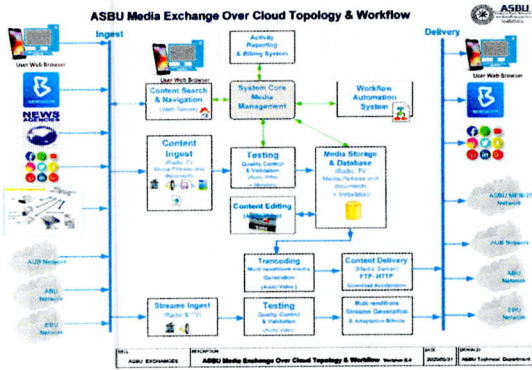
ASBU Media Exchange Over Cloud Topology & Workflow

ASBU

Ingest

Delivery

User Web Browser

User Web Browser

User Web Browser

NEWS AGENCIES

Activity Reporting & Billing System

Content Search & Navigation (Web Server)

System Core Media Management

Workflow Automation System

Content Ingest (Radio, TV Media Pictures and Documents)

Testing Quality Control & Validation (Audio Video) + Metadata

Media Storage & Database (Radio, TV Media Pictures and Documents + Metadata)

Content Editing

ASBU MENOS Network

AUB Network

ABU Network

EBU Network

AUB Network

ABU Network

EBU Network

Transcoding Multi renditions media Generation (Audio Video)

Content Delivery (Media Server) FTP - HTTP Download Acceleration

Streams Ingest (Radio & TV)

Testing Quality Control & Validation (Audio Video)

Multi renditions Streams Generation & Adaptive Bitrate

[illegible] ASBU EXCHANGES

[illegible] ASBU Media Exchange Over Cloud Topology & Workflow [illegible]

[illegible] 2020/05/31

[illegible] ASBU Technical Department